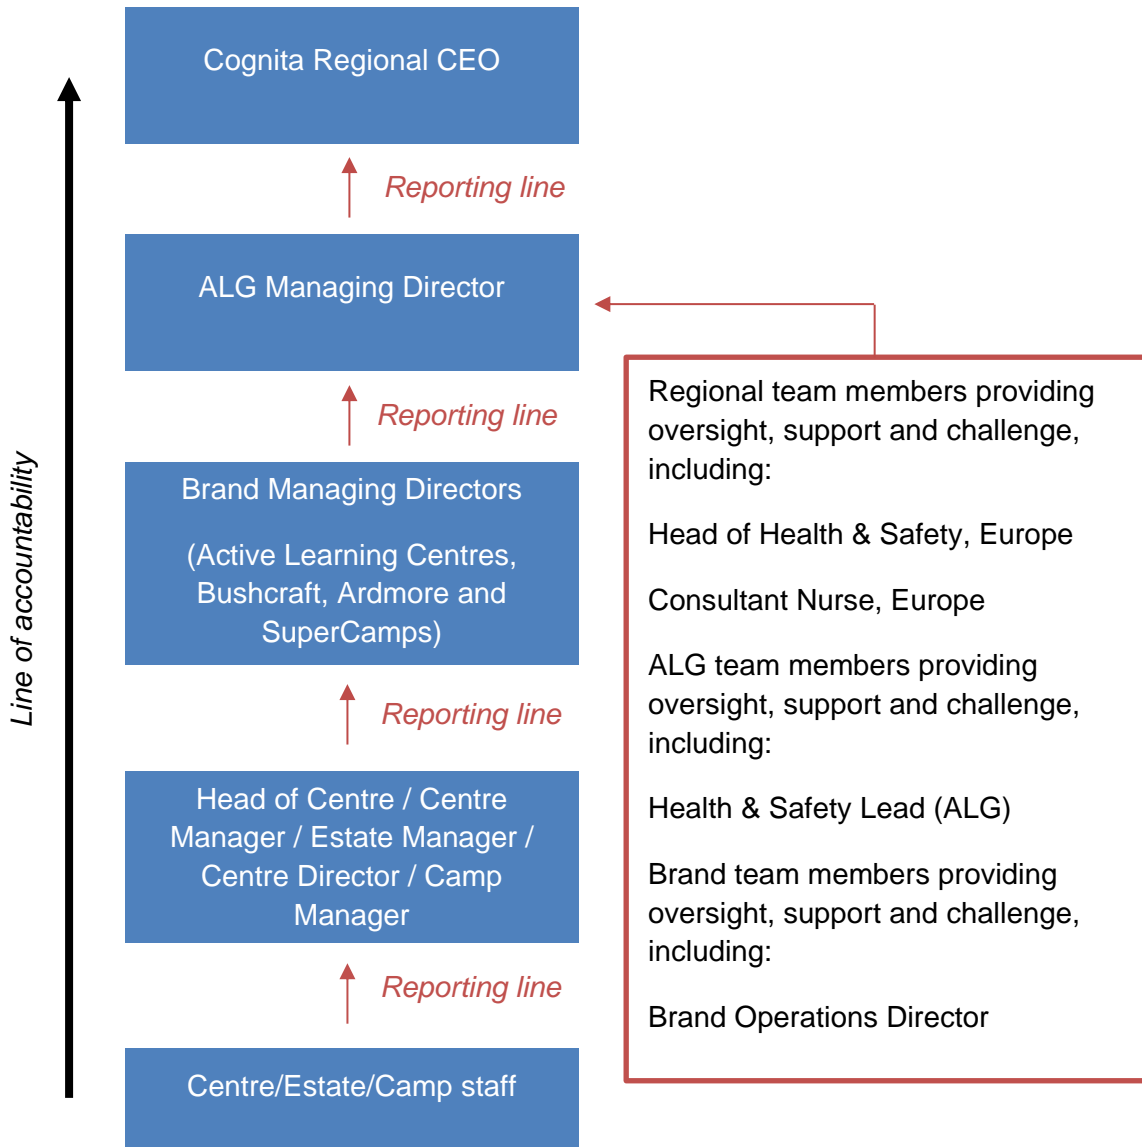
Line of accountability

Cognita Regional CEO

Reporting line

ALG Managing Director

Reporting line

Brand Managing Directors

(Active Learning Centres, Bushcraft, Ardmore and SuperCamps)

Reporting line

Head of Centre / Centre Manager / Estate Manager / Centre Director / Camp Manager

Reporting line

Centre/Estate/Camp staff

Regional team members providing oversight, support and challenge, including:

Head of Health & Safety, Europe

Consultant Nurse, Europe

ALG team members providing oversight, support and challenge, including:

Health & Safety Lead (ALG)

Brand team members providing oversight, support and challenge, including:

Brand Operations Director